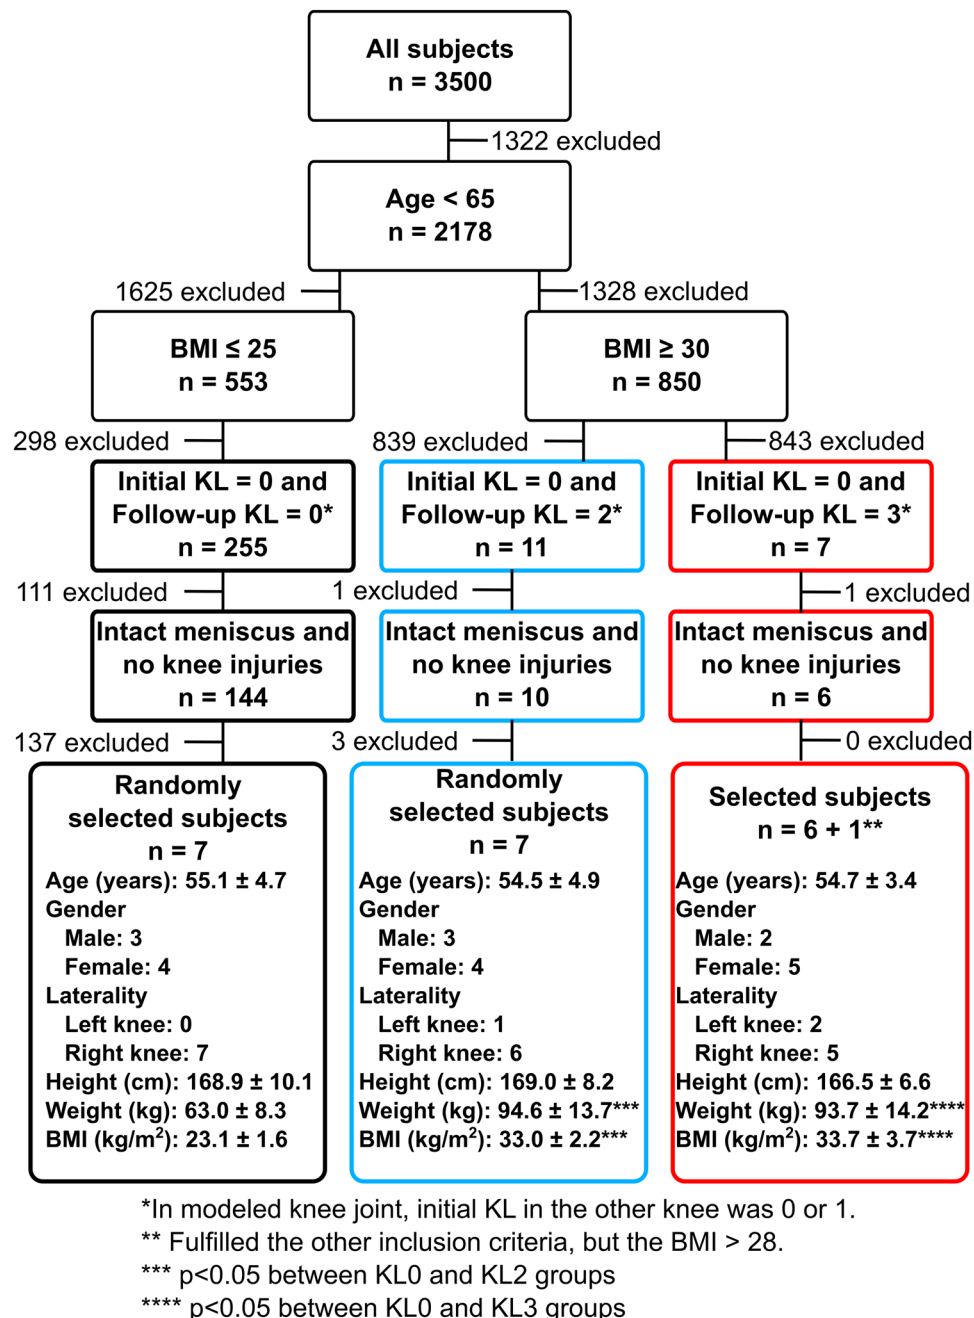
All subjects
n = 3500

1322 excluded

Age < 65
n = 2178

1625 excluded

1328 excluded

BMI ≤ 25
n = 553

BMI ≥ 30
n = 850

298 excluded

839 excluded

843 excluded

Initial KL = 0 and
Follow-up KL = 0*
n = 255

Initial KL = 0 and
Follow-up KL = 2*
n = 11

Initial KL = 0 and
Follow-up KL = 3*
n = 7

111 excluded

1 excluded

1 excluded

Intact meniscus and
no knee injuries
n = 144

Intact meniscus and
no knee injuries
n = 10

Intact meniscus and
no knee injuries
n = 6

137 excluded

3 excluded

0 excluded

Randomly
selected subjects
n = 7
Age (years): 55.1 ± 4.7
Gender
Male: 3
Female: 4
Laterality
Left knee: 0
Right knee: 7
Height (cm): 168.9 ± 10.1
Weight (kg): 63.0 ± 8.3
BMI (kg/m$^2$): 23.1 ± 1.6

Randomly
selected subjects
n = 7
Age (years): 54.5 ± 4.9
Gender
Male: 3
Female: 4
Laterality
Left knee: 1
Right knee: 6
Height (cm): 169.0 ± 8.2
Weight (kg): 94.6 ± 13.7***
BMI (kg/m$^2$): 33.0 ± 2.2***

Selected subjects
n = 6 + 1**
Age (years): 54.7 ± 3.4
Gender
Male: 2
Female: 5
Laterality
Left knee: 2
Right knee: 5
Height (cm): 166.5 ± 6.6
Weight (kg): 93.7 ± 14.2****
BMI (kg/m$^2$): 33.7 ± 3.7****

*In modeled knee joint, initial KL in the other knee was 0 or 1.
** Fulfilled the other inclusion criteria, but the BMI > 28.
*** p<0.05 between KL0 and KL2 groups
**** p<0.05 between KL0 and KL3 groups